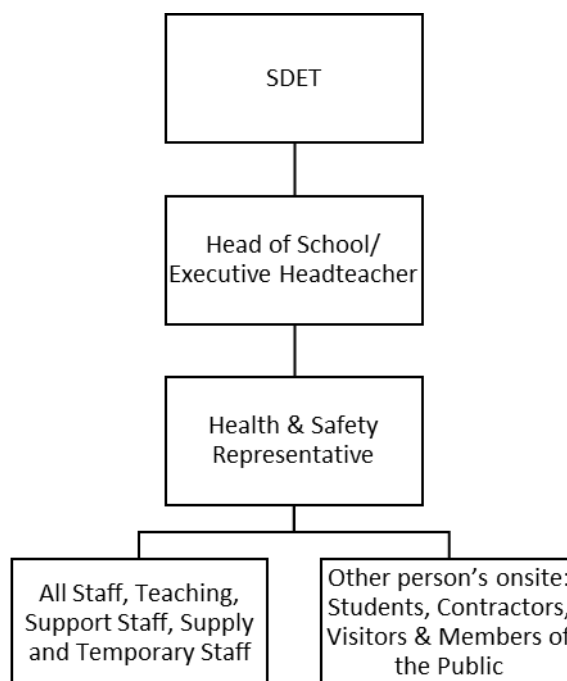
SDET

Head of School/ Executive Headteacher

Health & Safety Representative

All Staff, Teaching, Support Staff, Supply and Temporary Staff

Other person's onsite: Students, Contractors, Visitors & Members of the Public